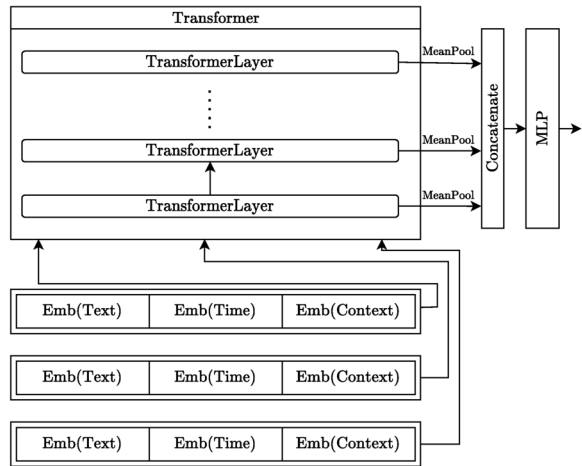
Transformer

TransformerLayer

TransformerLayer

TransformerLayer

MeanPool

MeanPool

MeanPool

Concatenate

MLP

| Emb(Text) | Emb(Time) | Emb(Context) |
|---|---|---|

| Emb(Text) | Emb(Time) | Emb(Context) |
|---|---|---|

| Emb(Text) | Emb(Time) | Emb(Context) |
|---|---|---|